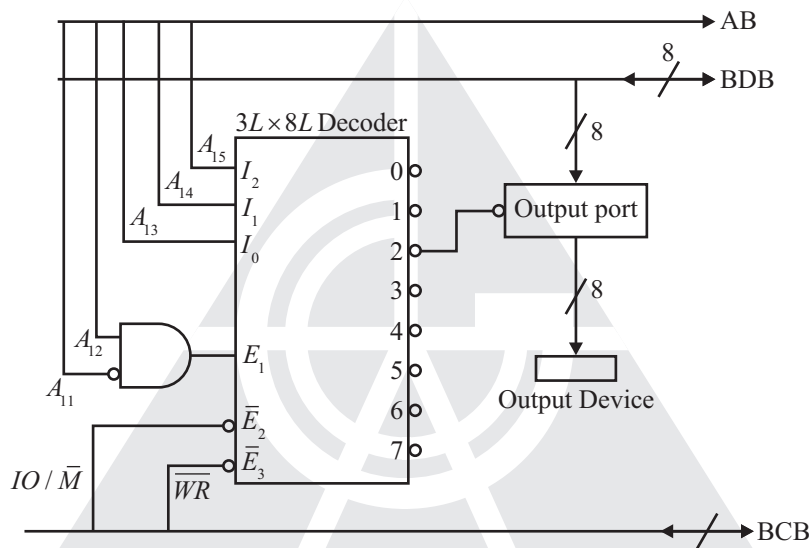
AB

8

BDB

$3L \times 8L$ Decoder

8

$A_{15}$

$I_2$

0

$A_{14}$

$I_1$

1

Output port

$A_{13}$

$I_0$

2

3

8

4

$A_{12}$

$E_1$

5

$A_{11}$

6

Output Device

$\bar{E}_2$

7

$IO / \bar{M}$

$\bar{E}_3$

$\overline{WR}$

BCB